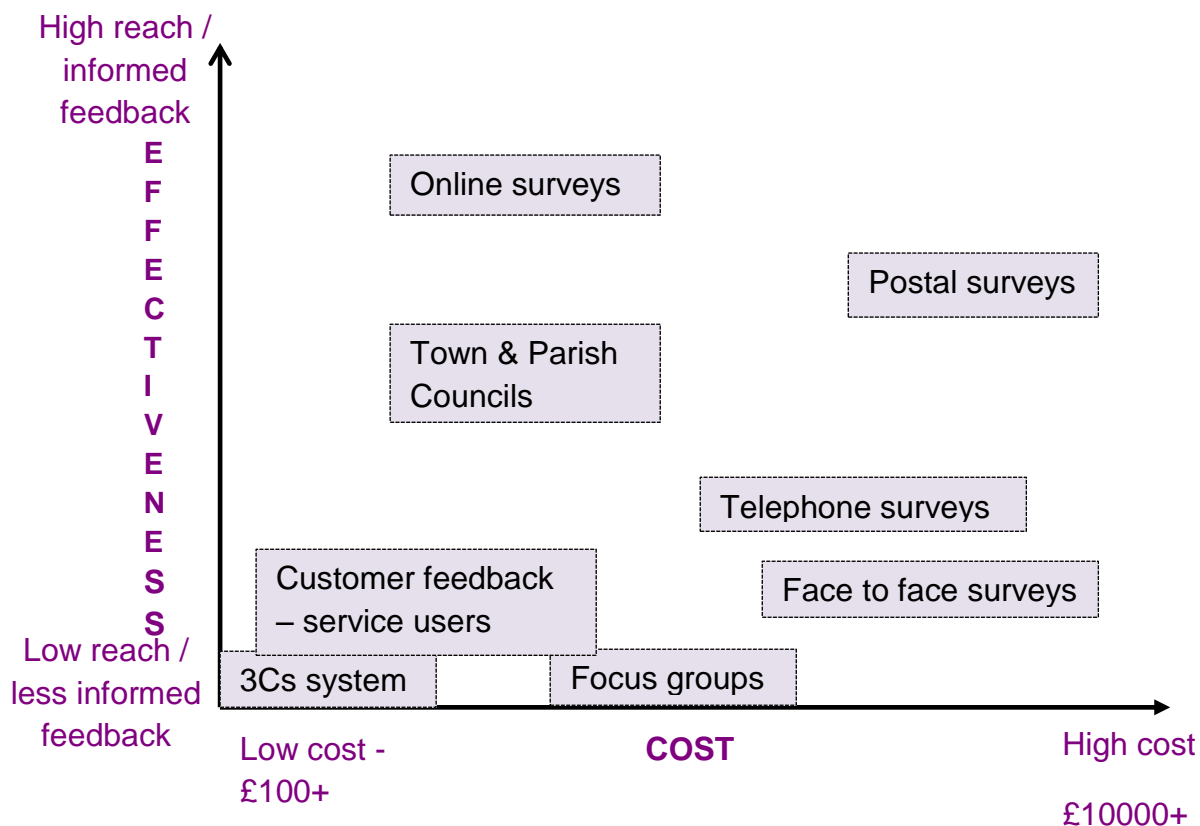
High reach / informed feedback

EFFECTIVENESS

Low reach / less informed feedback

Online surveys

Postal surveys

Town & Parish Councils

Telephone surveys

Customer feedback – service users

Face to face surveys

3Cs system

Focus groups

Low cost - £100+

COST

High cost

£10000+